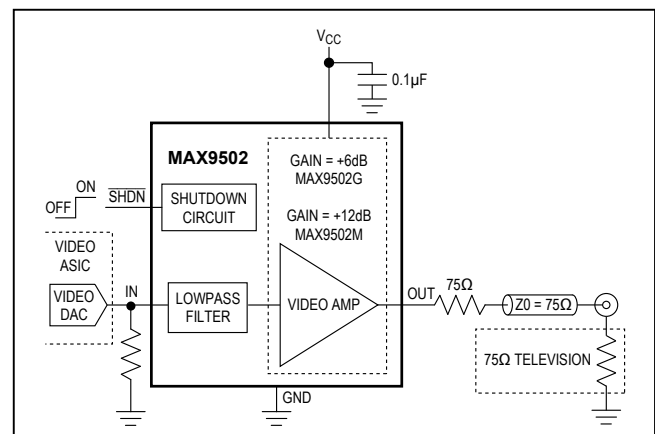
$V_{CC}$

0.1µF

MAX9502

GAIN = +6dB
MAX9502G

GAIN = +12dB
MAX9502M

ON
OFF

$\overline{SHDN}$

SHUTDOWN CIRCUIT

VIDEO ASIC

VIDEO DAC

IN

LOWPASS FILTER

VIDEO AMP

OUT

75Ω

Z0 = 75Ω

75Ω TELEVISION

GND